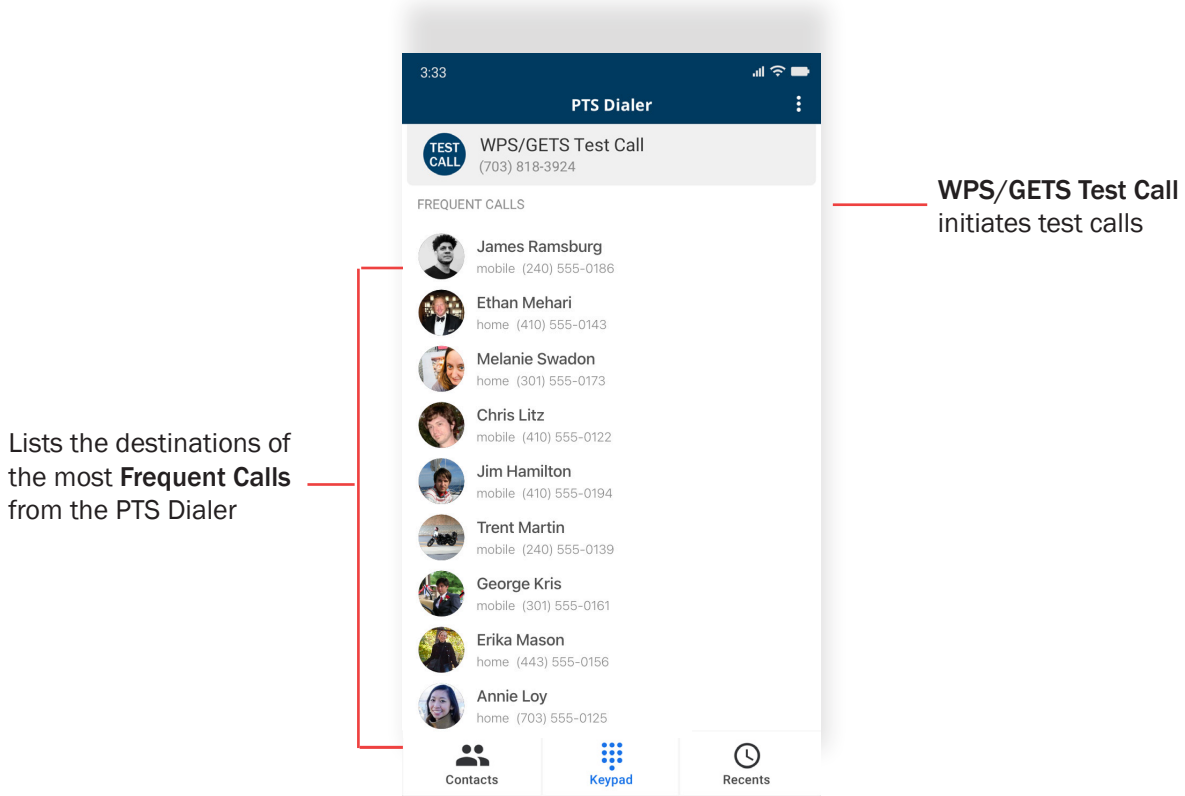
3:33

PTS Dialer

TEST CALL

WPS/GETS Test Call
(703) 818-3924

FREQUENT CALLS

James Ramsburg
mobile (240) 555-0186

Ethan Mehari
home (410) 555-0143

Melanie Swadon
home (301) 555-0173

Chris Litz
mobile (410) 555-0122

Jim Hamilton
mobile (410) 555-0194

Trent Martin
mobile (240) 555-0139

George Kris
mobile (301) 555-0161

Erika Mason
home (443) 555-0156

Annie Loy
home (703) 555-0125

Contacts

Keypad

Recents

WPS/GETS Test Call initiates test calls

Lists the destinations of the most Frequent Calls from the PTS Dialer